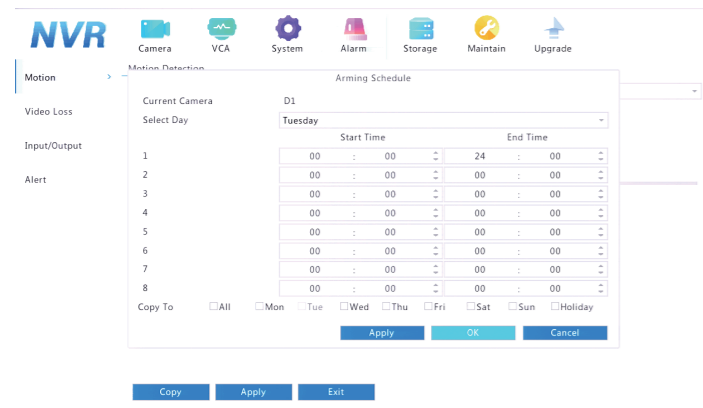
NVR

Camera VCA System Alarm Storage Maintain Upgrade

Motion
Video Loss
Input/Output
Alert

Motion Detection

Arming Schedule

Current Camera D1
Select Day Tuesday

| | Start Time | | End Time | |
|---|---|---|---|---|
| 1 | 00 | 00 | 24 | 00 |
| 2 | 00 | 00 | 00 | 00 |
| 3 | 00 | 00 | 00 | 00 |
| 4 | 00 | 00 | 00 | 00 |
| 5 | 00 | 00 | 00 | 00 |
| 6 | 00 | 00 | 00 | 00 |
| 7 | 00 | 00 | 00 | 00 |
| 8 | 00 | 00 | 00 | 00 |

Copy To All Mon Tue Wed Thu Fri Sat Sun Holiday

Apply OK Cancel

Copy Apply Exit